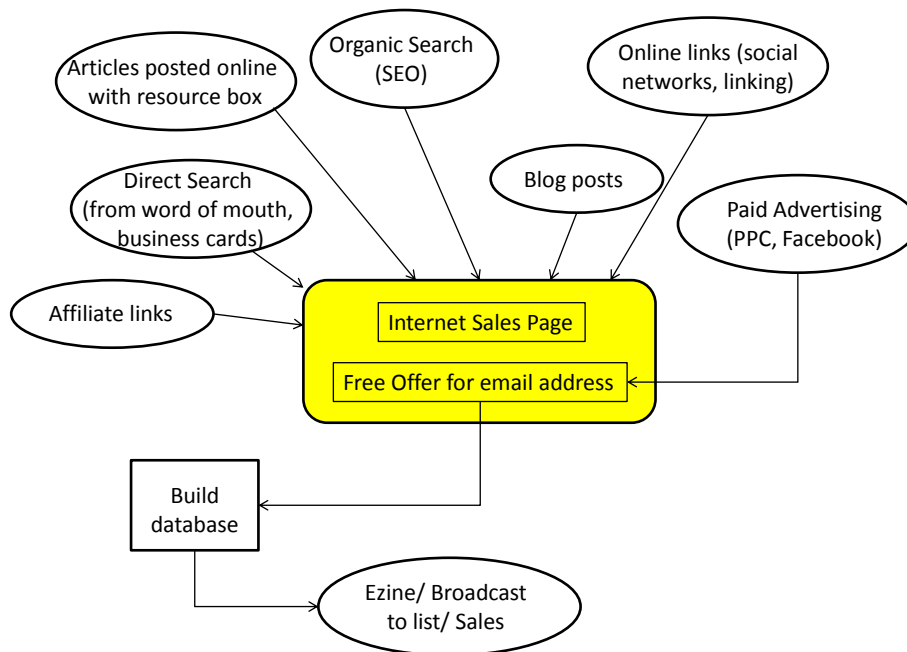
Articles posted online with resource box

Organic Search (SEO)

Online links (social networks, linking)

Direct Search (from word of mouth, business cards)

Blog posts

Paid Advertising (PPC, Facebook)

Affiliate links

Internet Sales Page

Free Offer for email address

Build database

Ezine/ Broadcast to list/ Sales